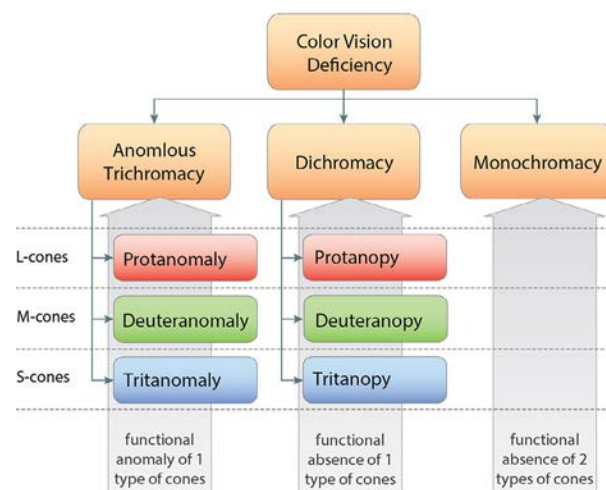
Color Vision Deficiency

Anomlous Trichromacy

Dichromacy

Monochromacy

L-cones

Protanomaly

Protanopy

M-cones

Deuteranomaly

Deuteranopy

S-cones

Tritanomaly

Tritanopy

functional anomaly of 1 type of cones

functional absence of 1 type of cones

functional absence of 2 types of cones